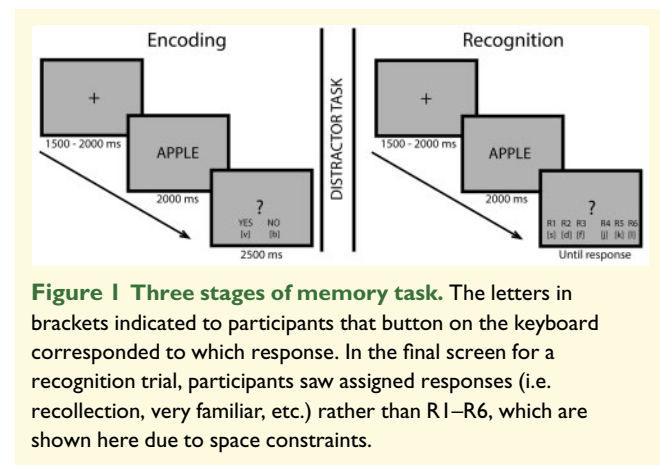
Encoding

+

1500 - 2000 ms

APPLE

2000 ms

?

YES [v]

NO [b]

2500 ms

DISTRACTOR TASK

Recognition

+

1500 - 2000 ms

APPLE

2000 ms

?

R1 [s]

R2 [d]

R3 [f]

R4 [j]

R5 [k]

R6 [l]

Until response

**Figure 1 Three stages of memory task.** The letters in brackets indicated to participants that button on the keyboard corresponded to which response. In the final screen for a recognition trial, participants saw assigned responses (i.e. recollection, very familiar, etc.) rather than R1–R6, which are shown here due to space constraints.